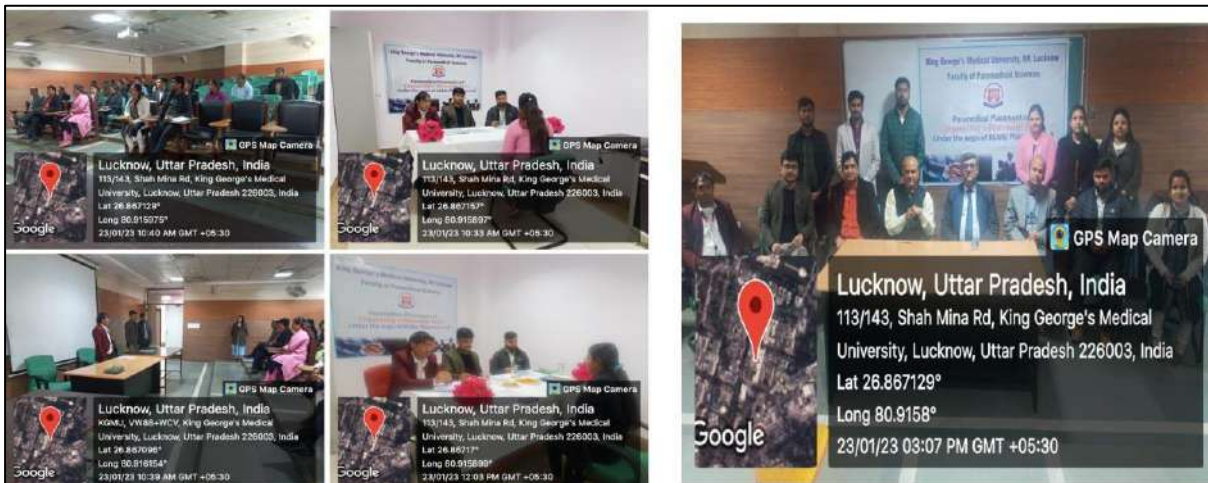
GPS Map Camera
Lucknow, Uttar Pradesh, India
113/143, Shah Mina Rd, King George's Medical University, Lucknow, Uttar Pradesh 226003, India
Lat 26.867129°
Long 80.915075°
23/01/23 10:40 AM GMT +05:30
Google

King George's Medical University, UP, Lucknow
Faculty of Paramedical Sciences
GPS Map Camera
Lucknow, Uttar Pradesh, India
113/143, Shah Mina Rd, King George's Medical University, Lucknow, Uttar Pradesh 226003, India
Lat 26.867157°
Long 80.915897°
23/01/23 10:33 AM GMT +05:30
Google

GPS Map Camera
Lucknow, Uttar Pradesh, India
KGMU, VW85+WCV, King George's Medical University, Lucknow, Uttar Pradesh 226003, India
Lat 26.867096°
Long 80.916154°
23/01/23 10:39 AM GMT +05:30
Google

GPS Map Camera
Lucknow, Uttar Pradesh, India
113/143, Shah Mina Rd, King George's Medical University, Lucknow, Uttar Pradesh 226003, India
Lat 26.86717°
Long 80.915899°
23/01/23 12:03 PM GMT +05:30
Google

King George's Medical University, UP, Lucknow
Faculty of Paramedical Sciences
Paramedical Pakhwada
GPS Map Camera
Lucknow, Uttar Pradesh, India
113/143, Shah Mina Rd, King George's Medical University, Lucknow, Uttar Pradesh 226003, India
Lat 26.867129°
Long 80.9158°
23/01/23 03:07 PM GMT +05:30
Google